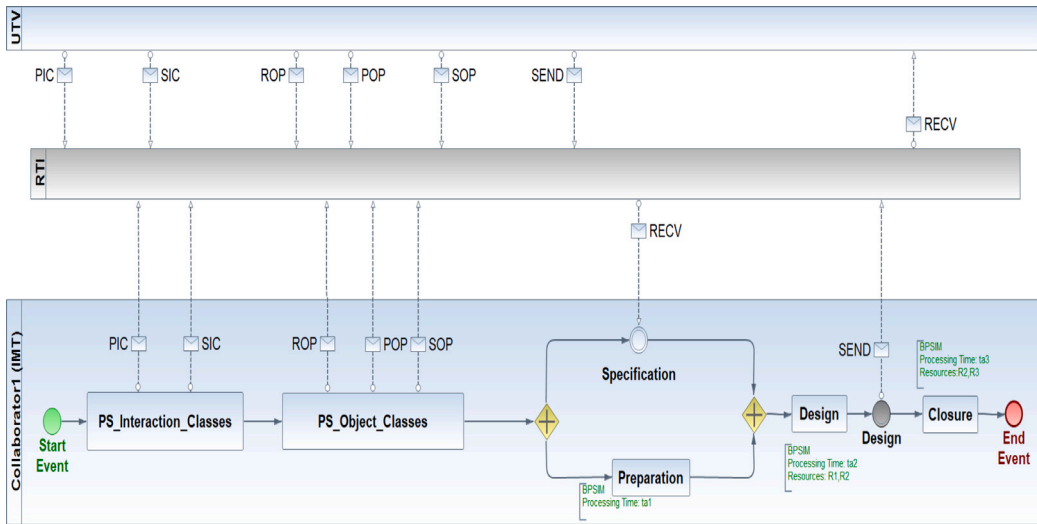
UTV

PIC SIC ROP POP SOP SEND

RECV

RTI

RECV

Collaborator1 (IMT)

PIC SIC ROP POP SOP

SEND

BPSIM
Processing Time: ta3
Resources:R2,R3

Specification

Start Event

PS_Interaction_Classes

PS_Object_Classes

Design

Design

Closure

End Event

BPSIM
Processing Time: ta2
Resources: R1,R2

Preparation

BPSIM
Processing Time: ta1